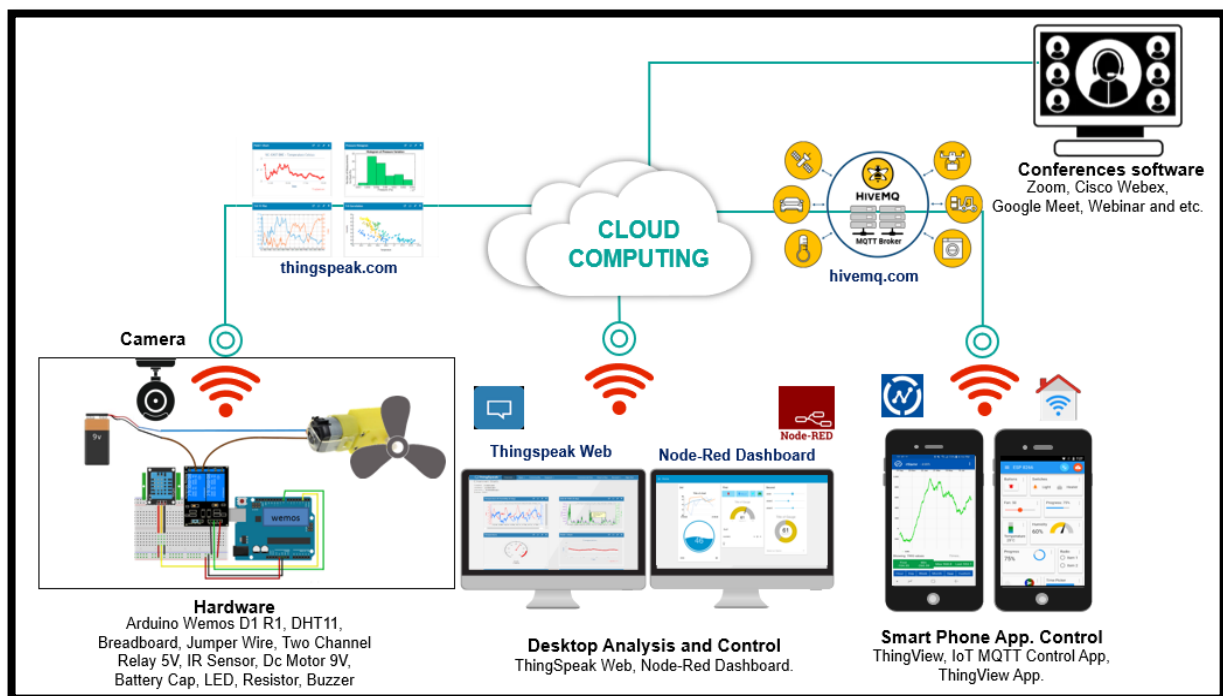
CLOUD COMPUTING

thingspeak.com

HIVEMQ

MQTT Broker

hivemq.com

Conferences software
Zoom, Cisco Webex, Google Meet, Webinar and etc.

Camera

9v

wemos

Hardware
Arduino Wemos D1 R1, DHT11, Breadboard, Jumper Wire, Two Channel Relay 5V, IR Sensor, Dc Motor 9V, Battery Cap, LED, Resistor, Buzzer

Thingspeak Web

Node-RED

Node-Red Dashboard

Desktop Analysis and Control
ThingSpeak Web, Node-Red Dashboard.

Smart Phone App. Control
ThingView, IoT MQTT Control App, ThingView App.